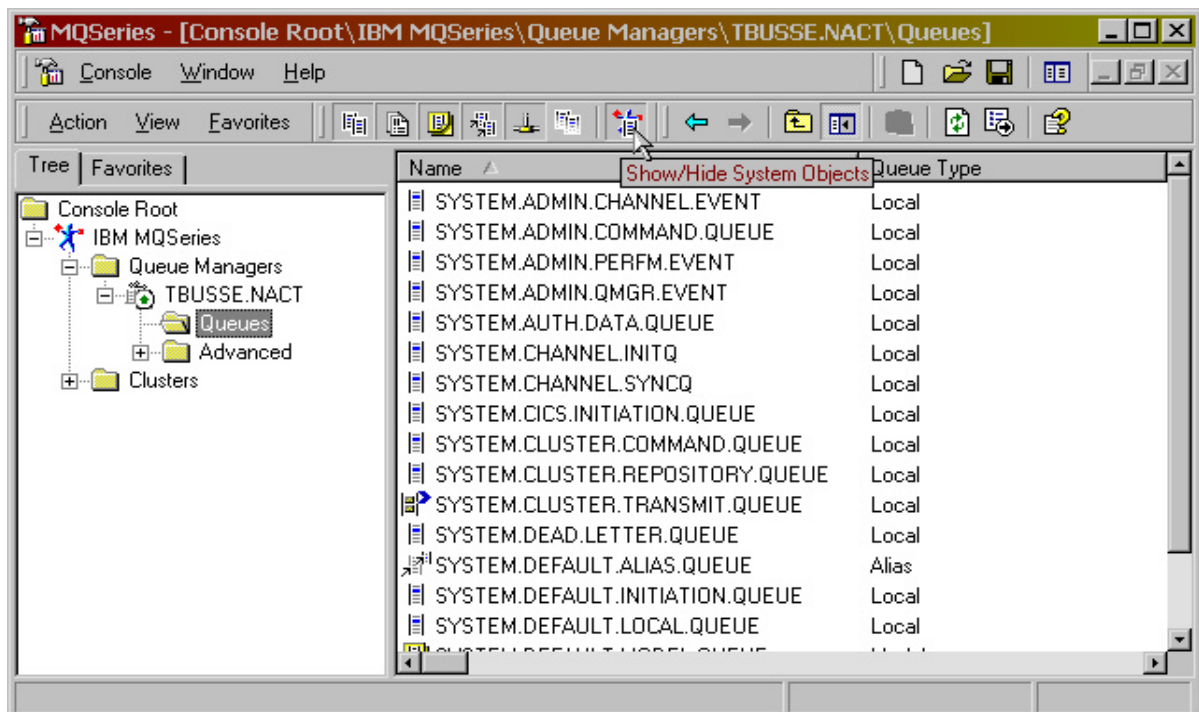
MQSeries - [Console Root\IBM MQSeries\Queue Managers\TBUSSE.NACT\Queues]

Console Window Help

Action View Favorites

Tree | Favorites

Console Root
IBM MQSeries
Queue Managers
TBUSSE.NACT
Queues
Advanced
Clusters

| Name | Queue Type |
|---|---|
| SYSTEM.ADMIN.CHANNEL.EVENT | Local |
| SYSTEM.ADMIN.COMMAND.QUEUE | Local |
| SYSTEM.ADMIN.PERFM.EVENT | Local |
| SYSTEM.ADMIN.QMGR.EVENT | Local |
| SYSTEM.AUTH.DATA.QUEUE | Local |
| SYSTEM.CHANNEL.INITQ | Local |
| SYSTEM.CHANNEL.SYNCQ | Local |
| SYSTEM.CICS.INITIATION.QUEUE | Local |
| SYSTEM.CLUSTER.COMMAND.QUEUE | Local |
| SYSTEM.CLUSTER.REPOSITORY.QUEUE | Local |
| SYSTEM.CLUSTER.TRANSMIT.QUEUE | Local |
| SYSTEM.DEAD.LETTER.QUEUE | Local |
| SYSTEM.DEFAULT.ALIAS.QUEUE | Alias |
| SYSTEM.DEFAULT.INITIATION.QUEUE | Local |
| SYSTEM.DEFAULT.LOCAL.QUEUE | Local |
| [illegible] | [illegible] |

Show/Hide System Objects